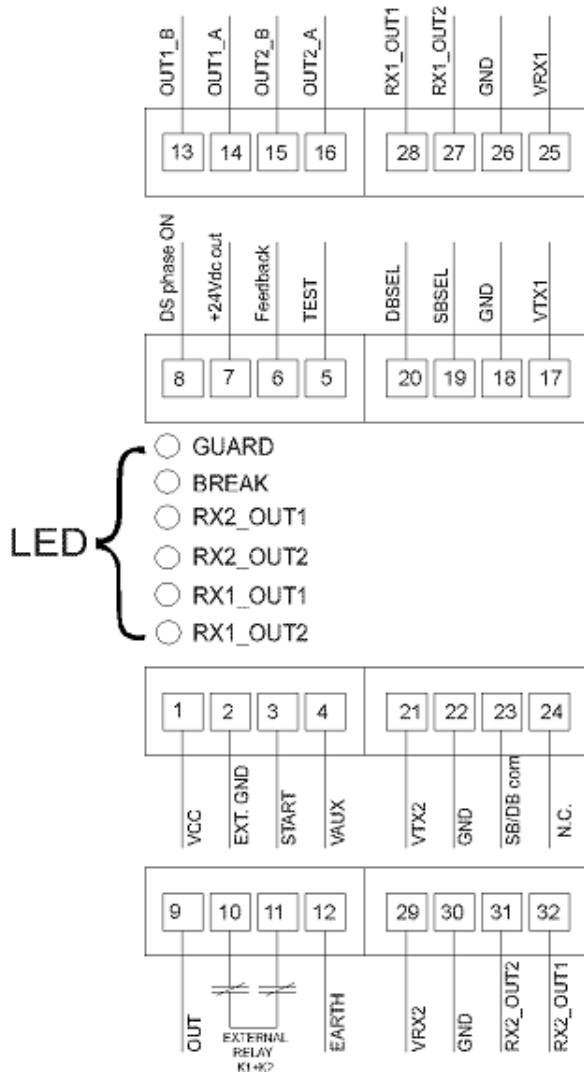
OUT1_B
OUT1_A
OUT2_B
OUT2_A
RX1_OUT1
RX1_OUT2
GND
VRX1

13 14 15 16 28 27 26 25

DS phase ON
+24Vdc out
Feedback
TEST
DBSEL
SBSEL
GND
VTX1

8 7 6 5 20 19 18 17

LED
GUARD
BREAK
RX2_OUT1
RX2_OUT2
RX1_OUT1
RX1_OUT2

1 2 3 4 21 22 23 24

VCC
EXT. GND
START
VAUX
VTX2
GND
SB/DB com
N.C.

9 10 11 12 29 30 31 32

OUT
EXTERNAL RELAY K1+K2
EARTH
VRX2
GND
RX2_OUT2
RX2_OUT1